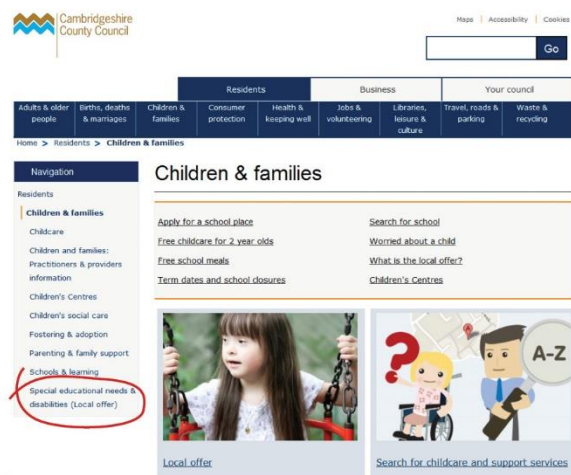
Cambridgeshire County Council

Maps | Accessibility | Cookies

Go

Residents | Business | Your council

Adults & older people | Births, deaths & marriages | Children & families | Consumer protection | Health & keeping well | Jobs & volunteering | Libraries, leisure & culture | Travel, roads & parking | Waste & recycling

Home > Residents > Children & families

Navigation

Residents

Children & families

Childcare

Children and families: Practitioners & providers information

Children's Centres

Children's social care

Fostering & adoption

Parenting & family support

Schools & learning

Special educational needs & disabilities (Local offer)

Children & families

Apply for a school place

Free childcare for 2 year olds

Free school meals

Term dates and school closures

Search for school

Worried about a child

What is the local offer?

Children's Centres

A-Z

Local offer

Search for childcare and support services